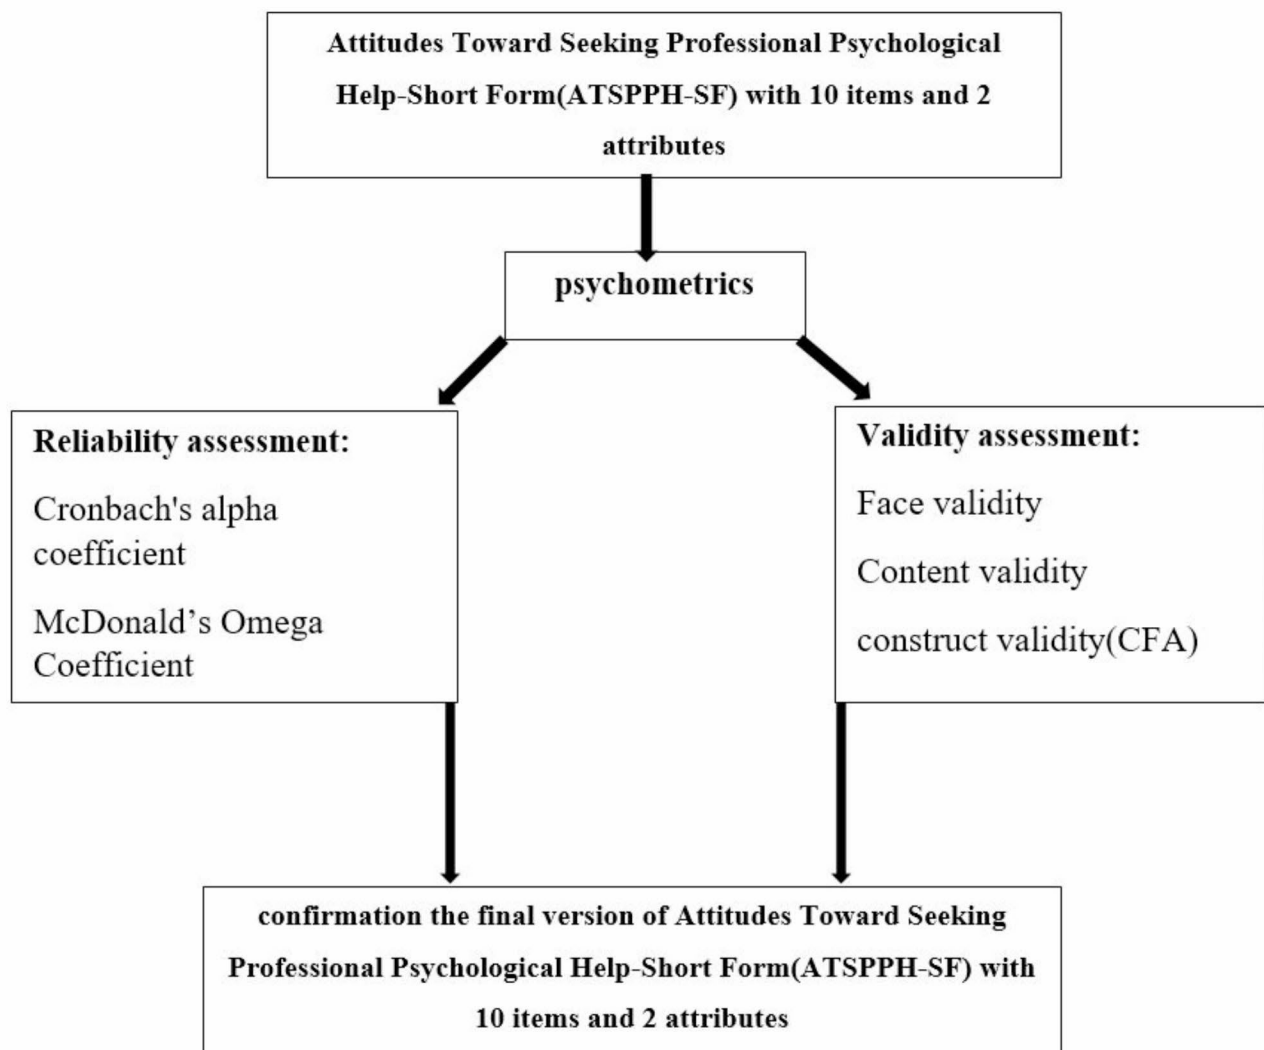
Attitudes Toward Seeking Professional Psychological Help-Short Form(ATSPPH-SF) with 10 items and 2 attributes

psychometrics

Reliability assessment:

Cronbach's alpha coefficient

McDonald's Omega Coefficient

Validity assessment:

Face validity

Content validity

construct validity(CFA)

confirmation the final version of Attitudes Toward Seeking Professional Psychological Help-Short Form(ATSPPH-SF) with 10 items and 2 attributes